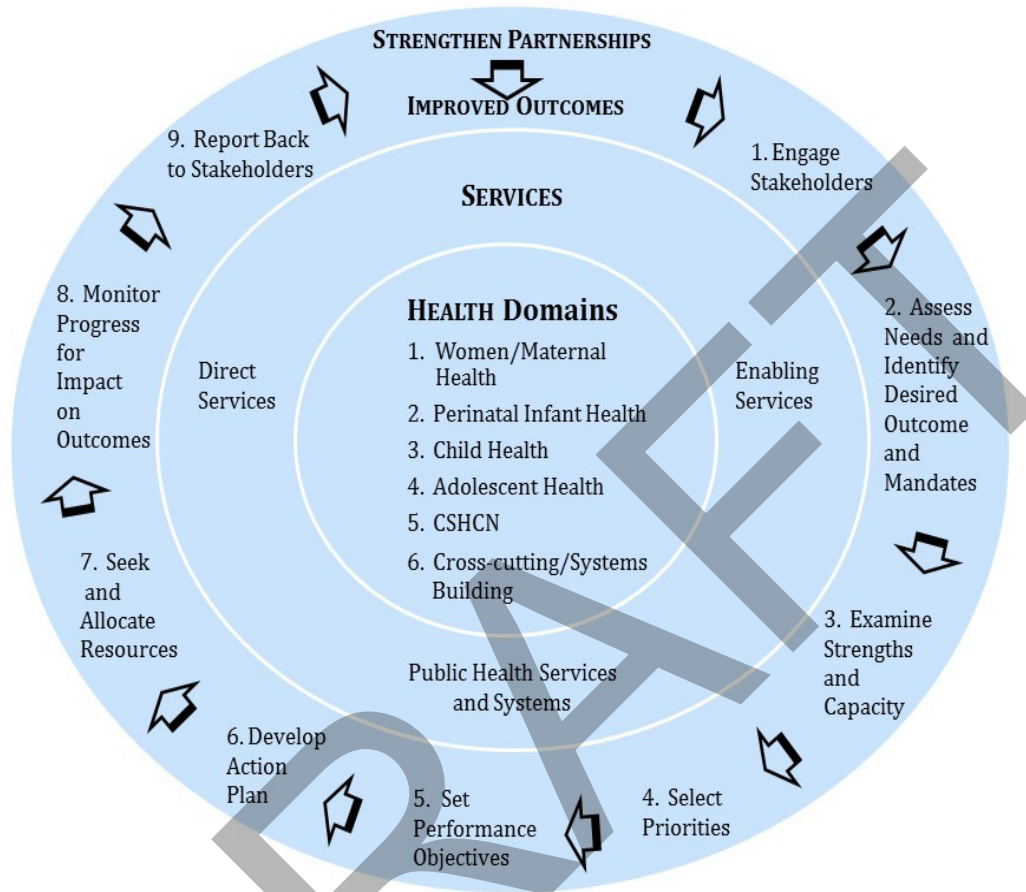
STRENGTHEN PARTNERSHIPS

IMPROVED OUTCOMES

9. Report Back to Stakeholders

1. Engage Stakeholders

SERVICES

2. Assess Needs and Identify Desired Outcome and Mandates

8. Monitor Progress for Impact on Outcomes

HEALTH Domains

1. Women/Maternal Health
2. Perinatal Infant Health
3. Child Health
4. Adolescent Health
5. CSHCN
6. Cross-cutting/Systems Building

Direct Services

Enabling Services

7. Seek and Allocate Resources

3. Examine Strengths and Capacity

Public Health Services and Systems

6. Develop Action Plan

5. Set Performance Objectives

4. Select Priorities

DRAFT